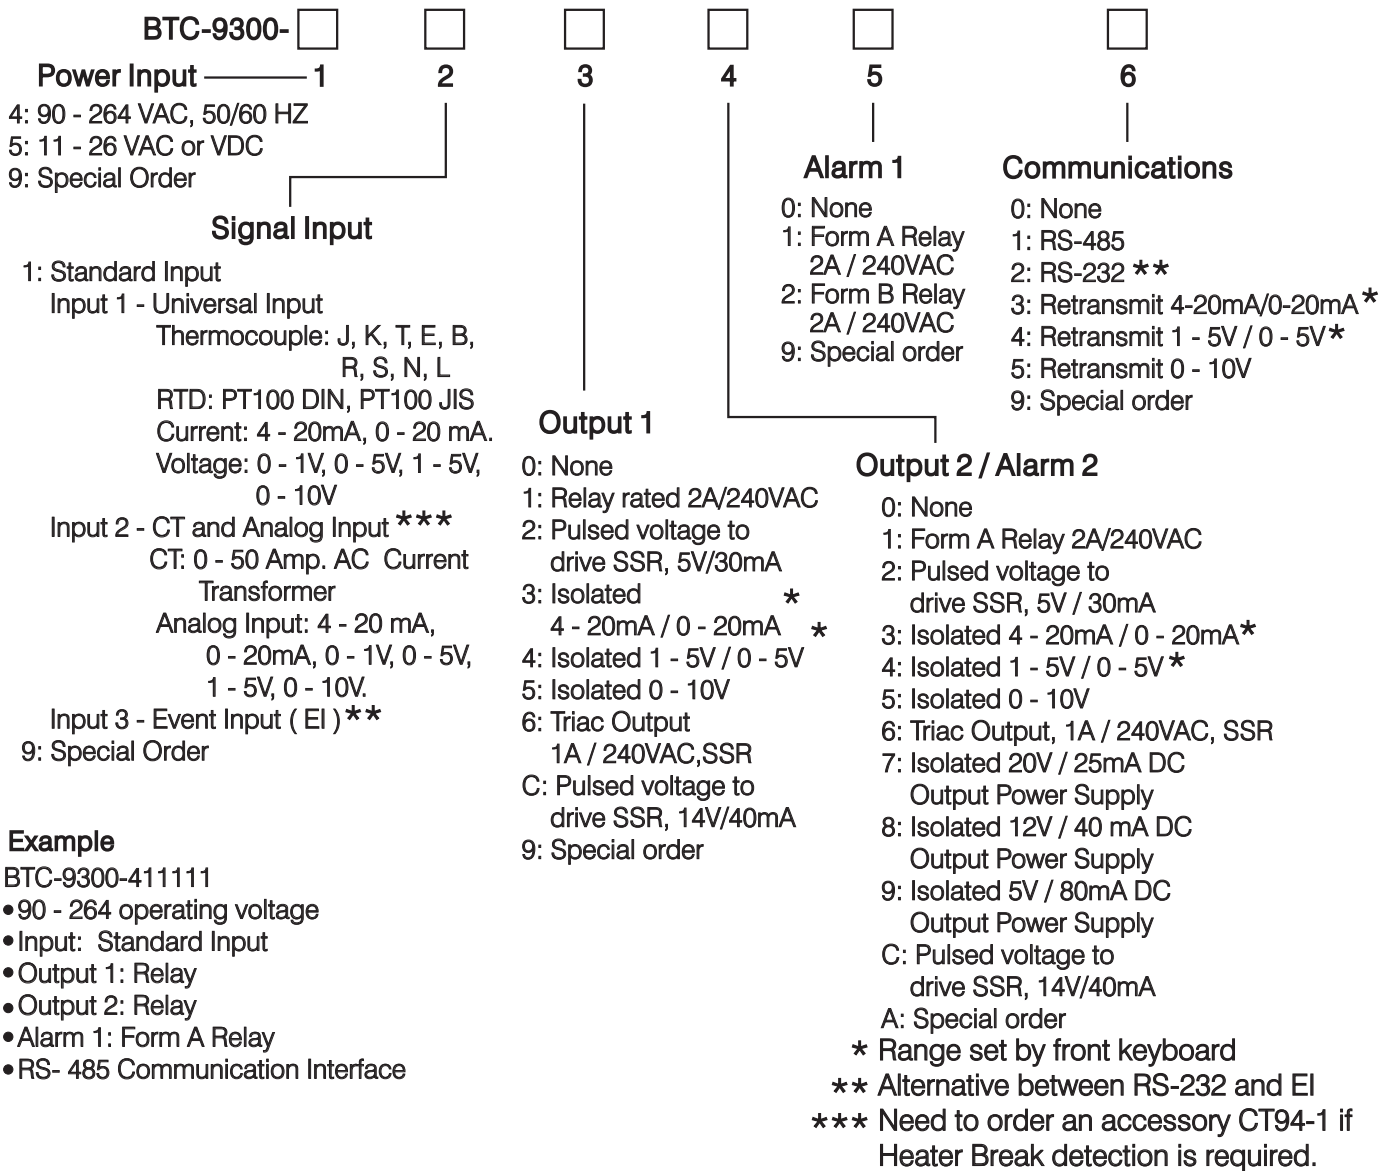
BTC-9300-

Power Input 1 2 3 4 5 6

4: 90 - 264 VAC, 50/60 HZ
5: 11 - 26 VAC or VDC
9: Special Order

Signal Input

1: Standard Input
Input 1 - Universal Input
Thermocouple: J, K, T, E, B, R, S, N, L
RTD: PT100 DIN, PT100 JIS
Current: 4 - 20mA, 0 - 20 mA.
Voltage: 0 - 1V, 0 - 5V, 1 - 5V, 0 - 10V
Input 2 - CT and Analog Input ***
CT: 0 - 50 Amp. AC Current Transformer
Analog Input: 4 - 20 mA, 0 - 20mA, 0 - 1V, 0 - 5V, 1 - 5V, 0 - 10V.
Input 3 - Event Input ( EI ) **
9: Special Order

Example
BTC-9300-411111
• 90 - 264 operating voltage
• Input: Standard Input
• Output 1: Relay
• Output 2: Relay
• Alarm 1: Form A Relay
• RS- 485 Communication Interface

Output 1
0: None
1: Relay rated 2A/240VAC
2: Pulsed voltage to drive SSR, 5V/30mA
3: Isolated 4 - 20mA / 0 - 20mA *
4: Isolated 1 - 5V / 0 - 5V *
5: Isolated 0 - 10V
6: Triac Output 1A / 240VAC,SSR
C: Pulsed voltage to drive SSR, 14V/40mA
9: Special order

Alarm 1
0: None
1: Form A Relay 2A / 240VAC
2: Form B Relay 2A / 240VAC
9: Special order

Communications
0: None
1: RS-485
2: RS-232 **
3: Retransmit 4-20mA/0-20mA *
4: Retransmit 1 - 5V / 0 - 5V *
5: Retransmit 0 - 10V
9: Special order

Output 2 / Alarm 2
0: None
1: Form A Relay 2A/240VAC
2: Pulsed voltage to drive SSR, 5V / 30mA
3: Isolated 4 - 20mA / 0 - 20mA *
4: Isolated 1 - 5V / 0 - 5V *
5: Isolated 0 - 10V
6: Triac Output, 1A / 240VAC, SSR
7: Isolated 20V / 25mA DC Output Power Supply
8: Isolated 12V / 40 mA DC Output Power Supply
9: Isolated 5V / 80mA DC Output Power Supply
C: Pulsed voltage to drive SSR, 14V/40mA
A: Special order
* Range set by front keyboard
** Alternative between RS-232 and EI
*** Need to order an accessory CT94-1 if Heater Break detection is required.